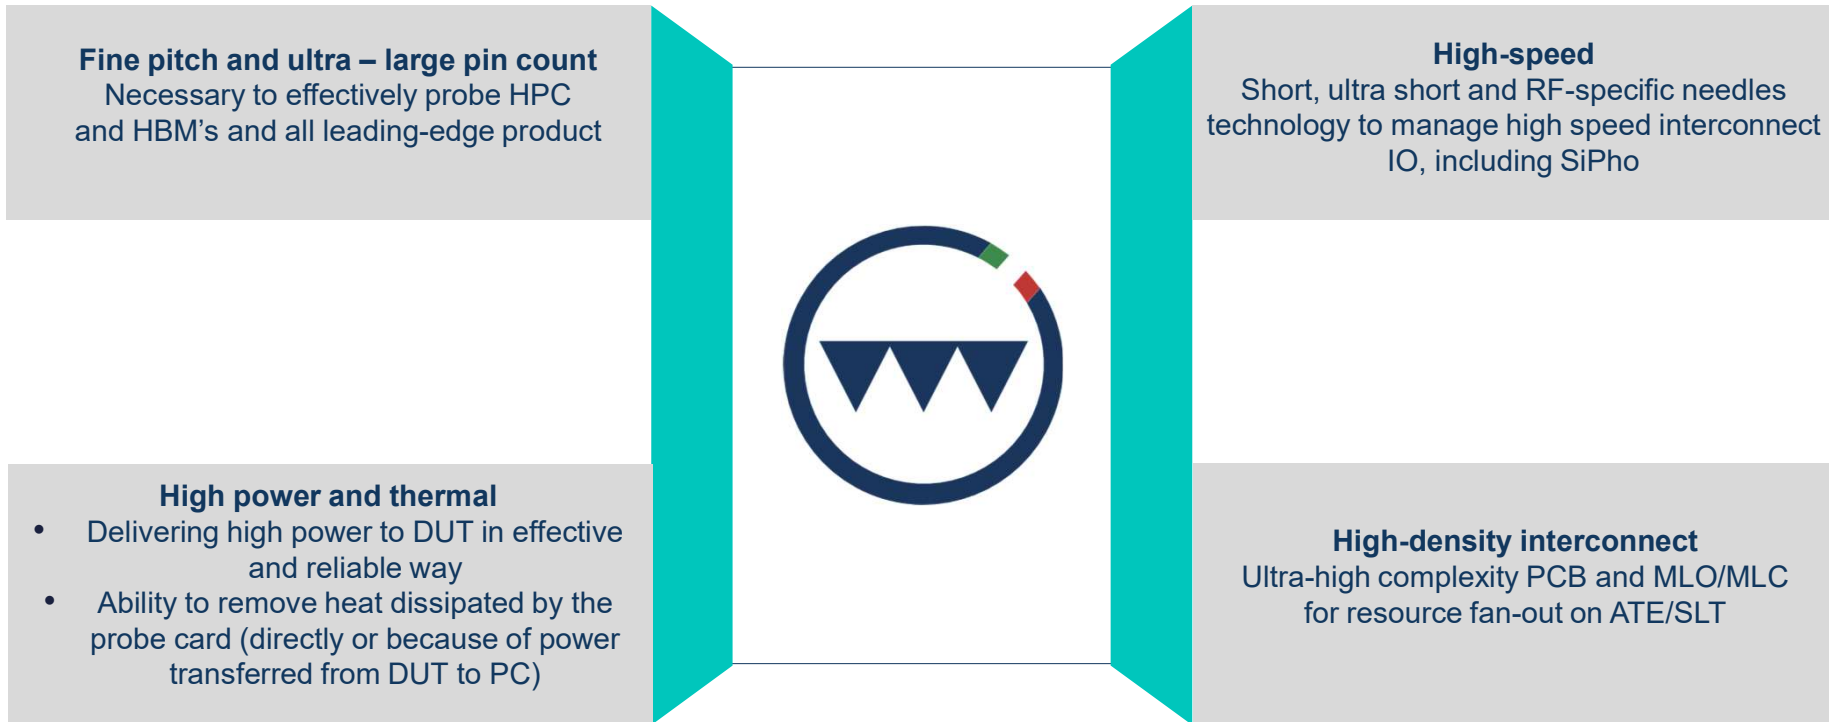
**Fine pitch and ultra – large pin count**
Necessary to effectively probe HPC and HBM’s and all leading-edge product

**High-speed**
Short, ultra short and RF-specific needles technology to manage high speed interconnect IO, including SiPho

**High power and thermal**
- Delivering high power to DUT in effective and reliable way
- Ability to remove heat dissipated by the probe card (directly or because of power transferred from DUT to PC)

**High-density interconnect**
Ultra-high complexity PCB and MLO/MLC for resource fan-out on ATE/SLT